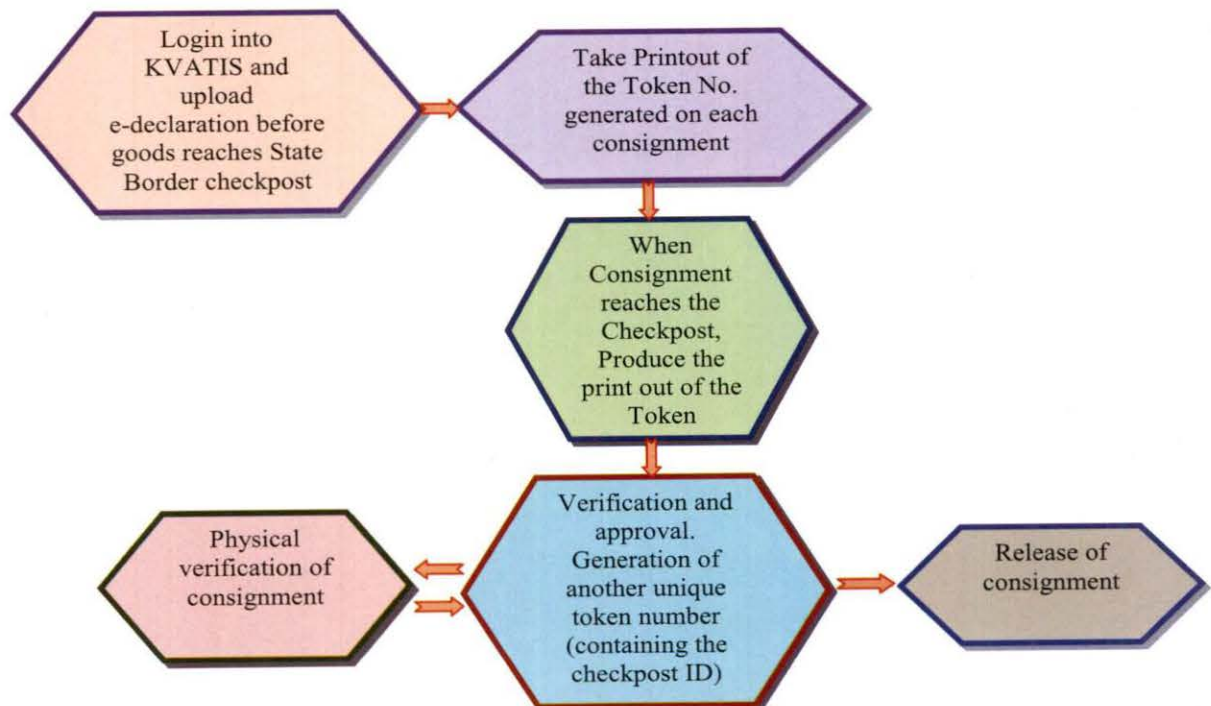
Login into KVATIS and upload e-declaration before goods reaches State Border checkpost

Take Printout of the Token No. generated on each consignment

When Consignment reaches the Checkpost, Produce the print out of the Token

Physical verification of consignment

Verification and approval. Generation of another unique token number (containing the checkpost ID)

Release of consignment